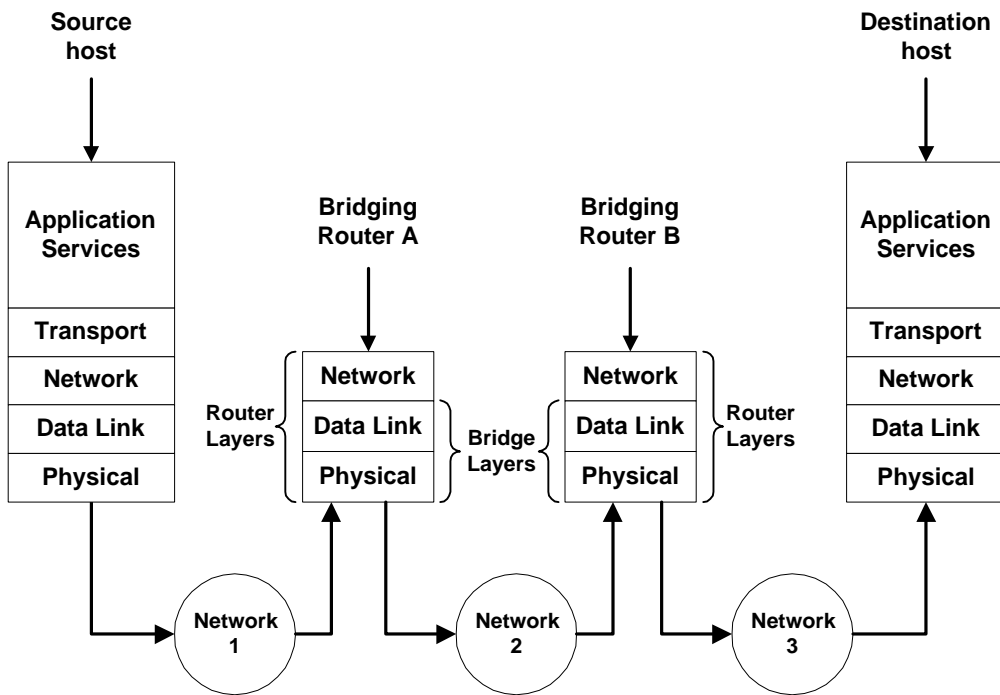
Source host

Destination host

Application Services
Transport
Network
Data Link
Physical

Bridging Router A

Network
Data Link
Physical

Router Layers

Bridge Layers

Bridging Router B

Network
Data Link
Physical

Router Layers

Application Services
Transport
Network
Data Link
Physical

Network 1

Network 2

Network 3